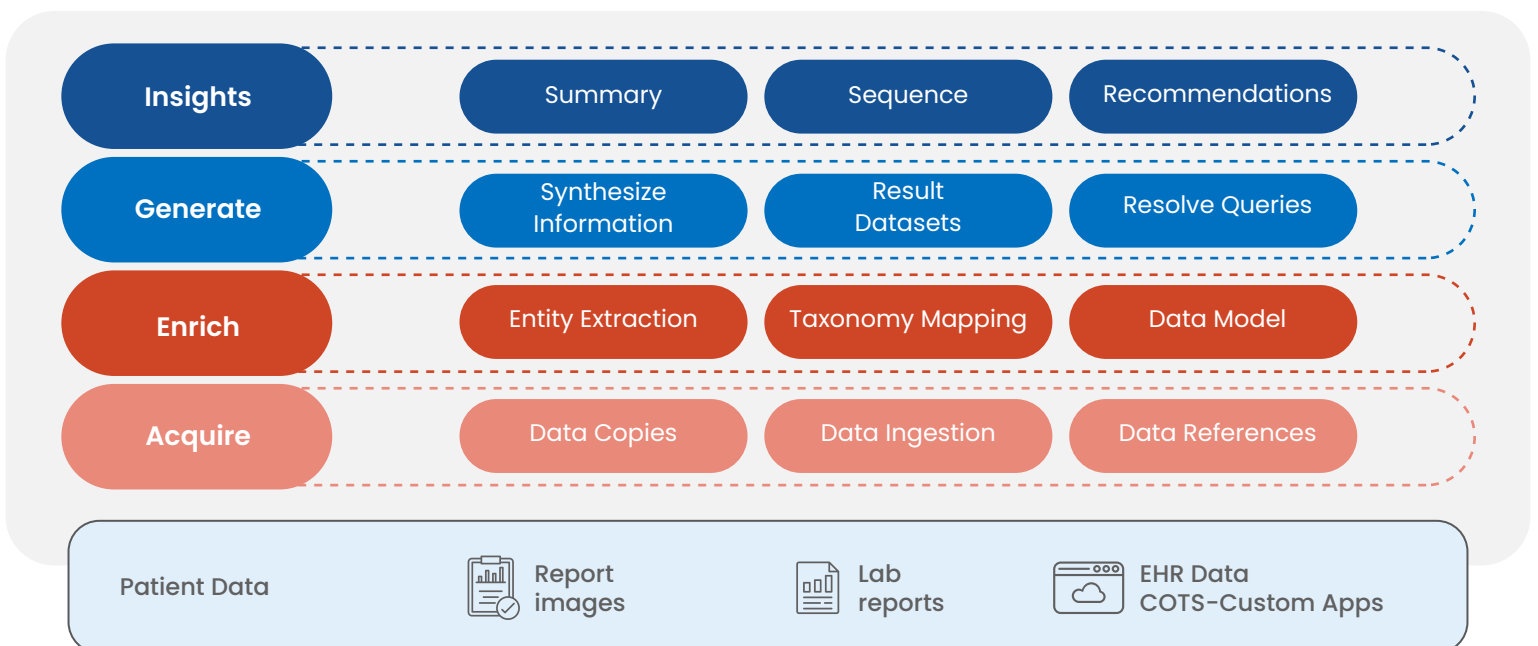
Insights

Summary

Sequence

Recommendations

Generate

Synthesize Information

Result Datasets

Resolve Queries

Enrich

Entity Extraction

Taxonomy Mapping

Data Model

Acquire

Data Copies

Data Ingestion

Data References

Patient Data

Report images

Lab reports

EHR Data
COTS-Custom Apps